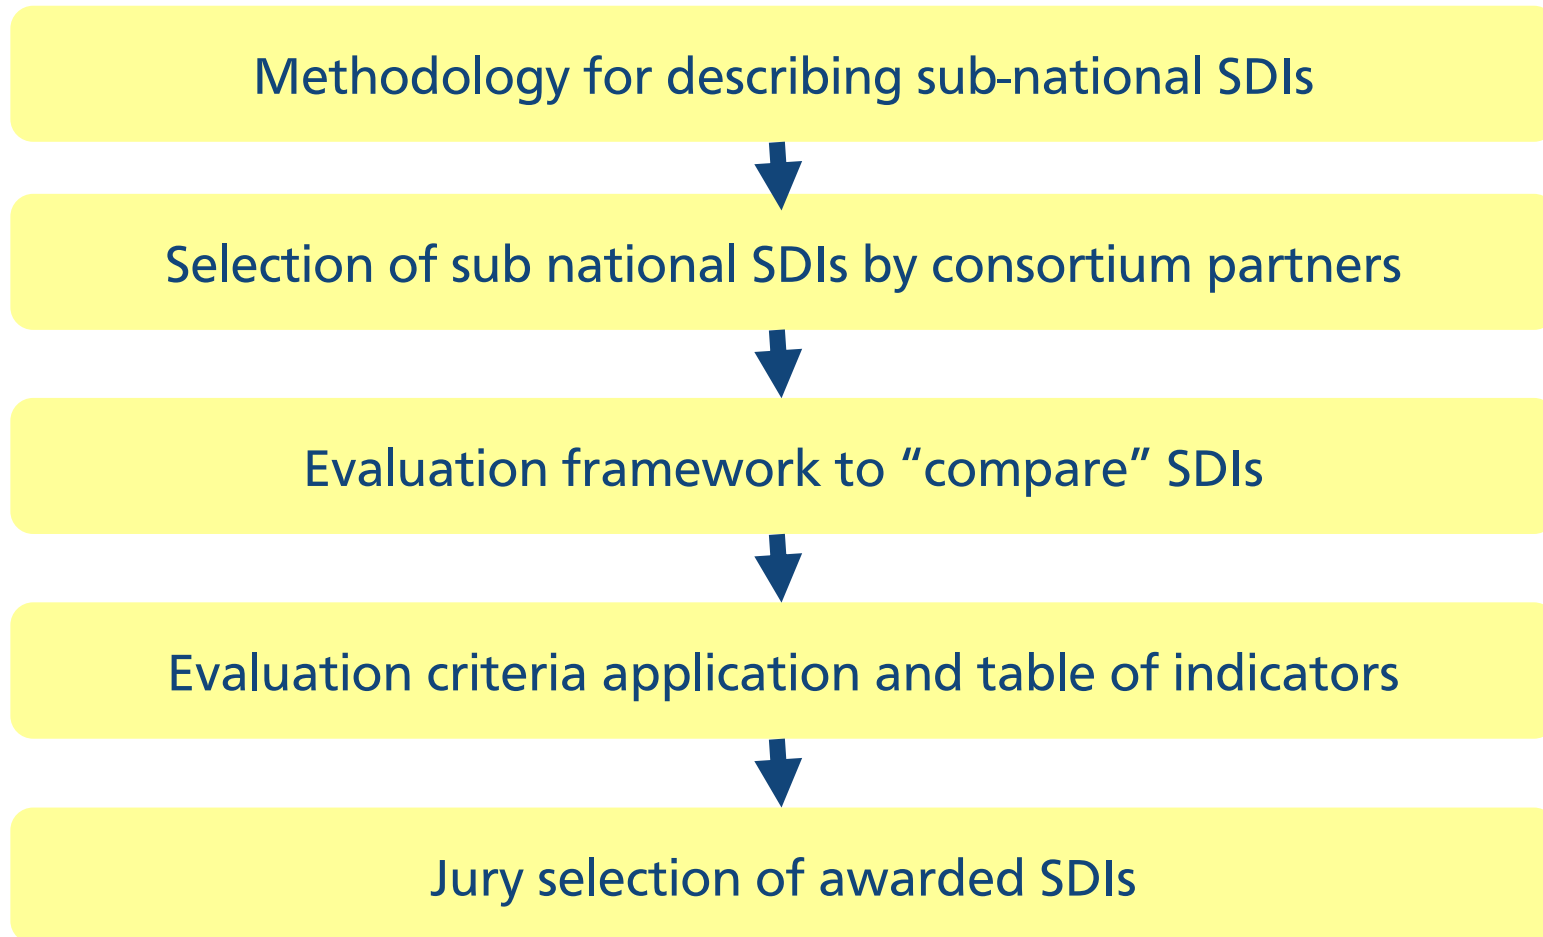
Methodology for describing sub-national SDIs

Selection of sub national SDIs by consortium partners

Evaluation framework to “compare” SDIs

Evaluation criteria application and table of indicators

Jury selection of awarded SDIs